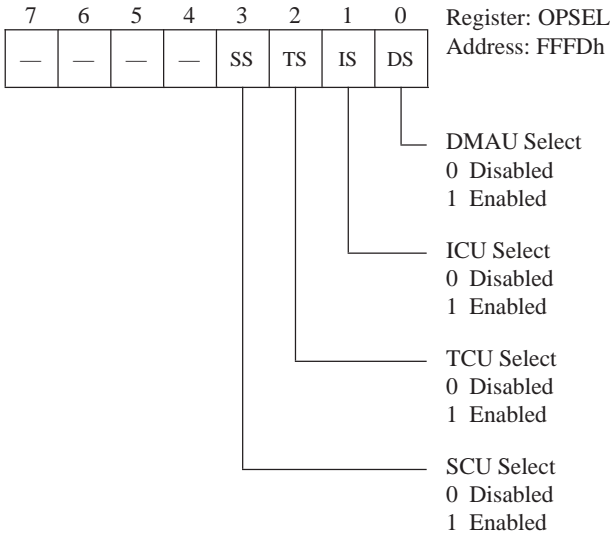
| 7 | 6 | 5 | 4 | 3 | 2 | 1 | 0 |
|---|---|---|---|---|---|---|---|
| — | — | — | — | SS | TS | IS | DS |

Register: OPSEL
Address: FFFDh

DMAU Select
0 Disabled
1 Enabled

ICU Select
0 Disabled
1 Enabled

TCU Select
0 Disabled
1 Enabled

SCU Select
0 Disabled
1 Enabled